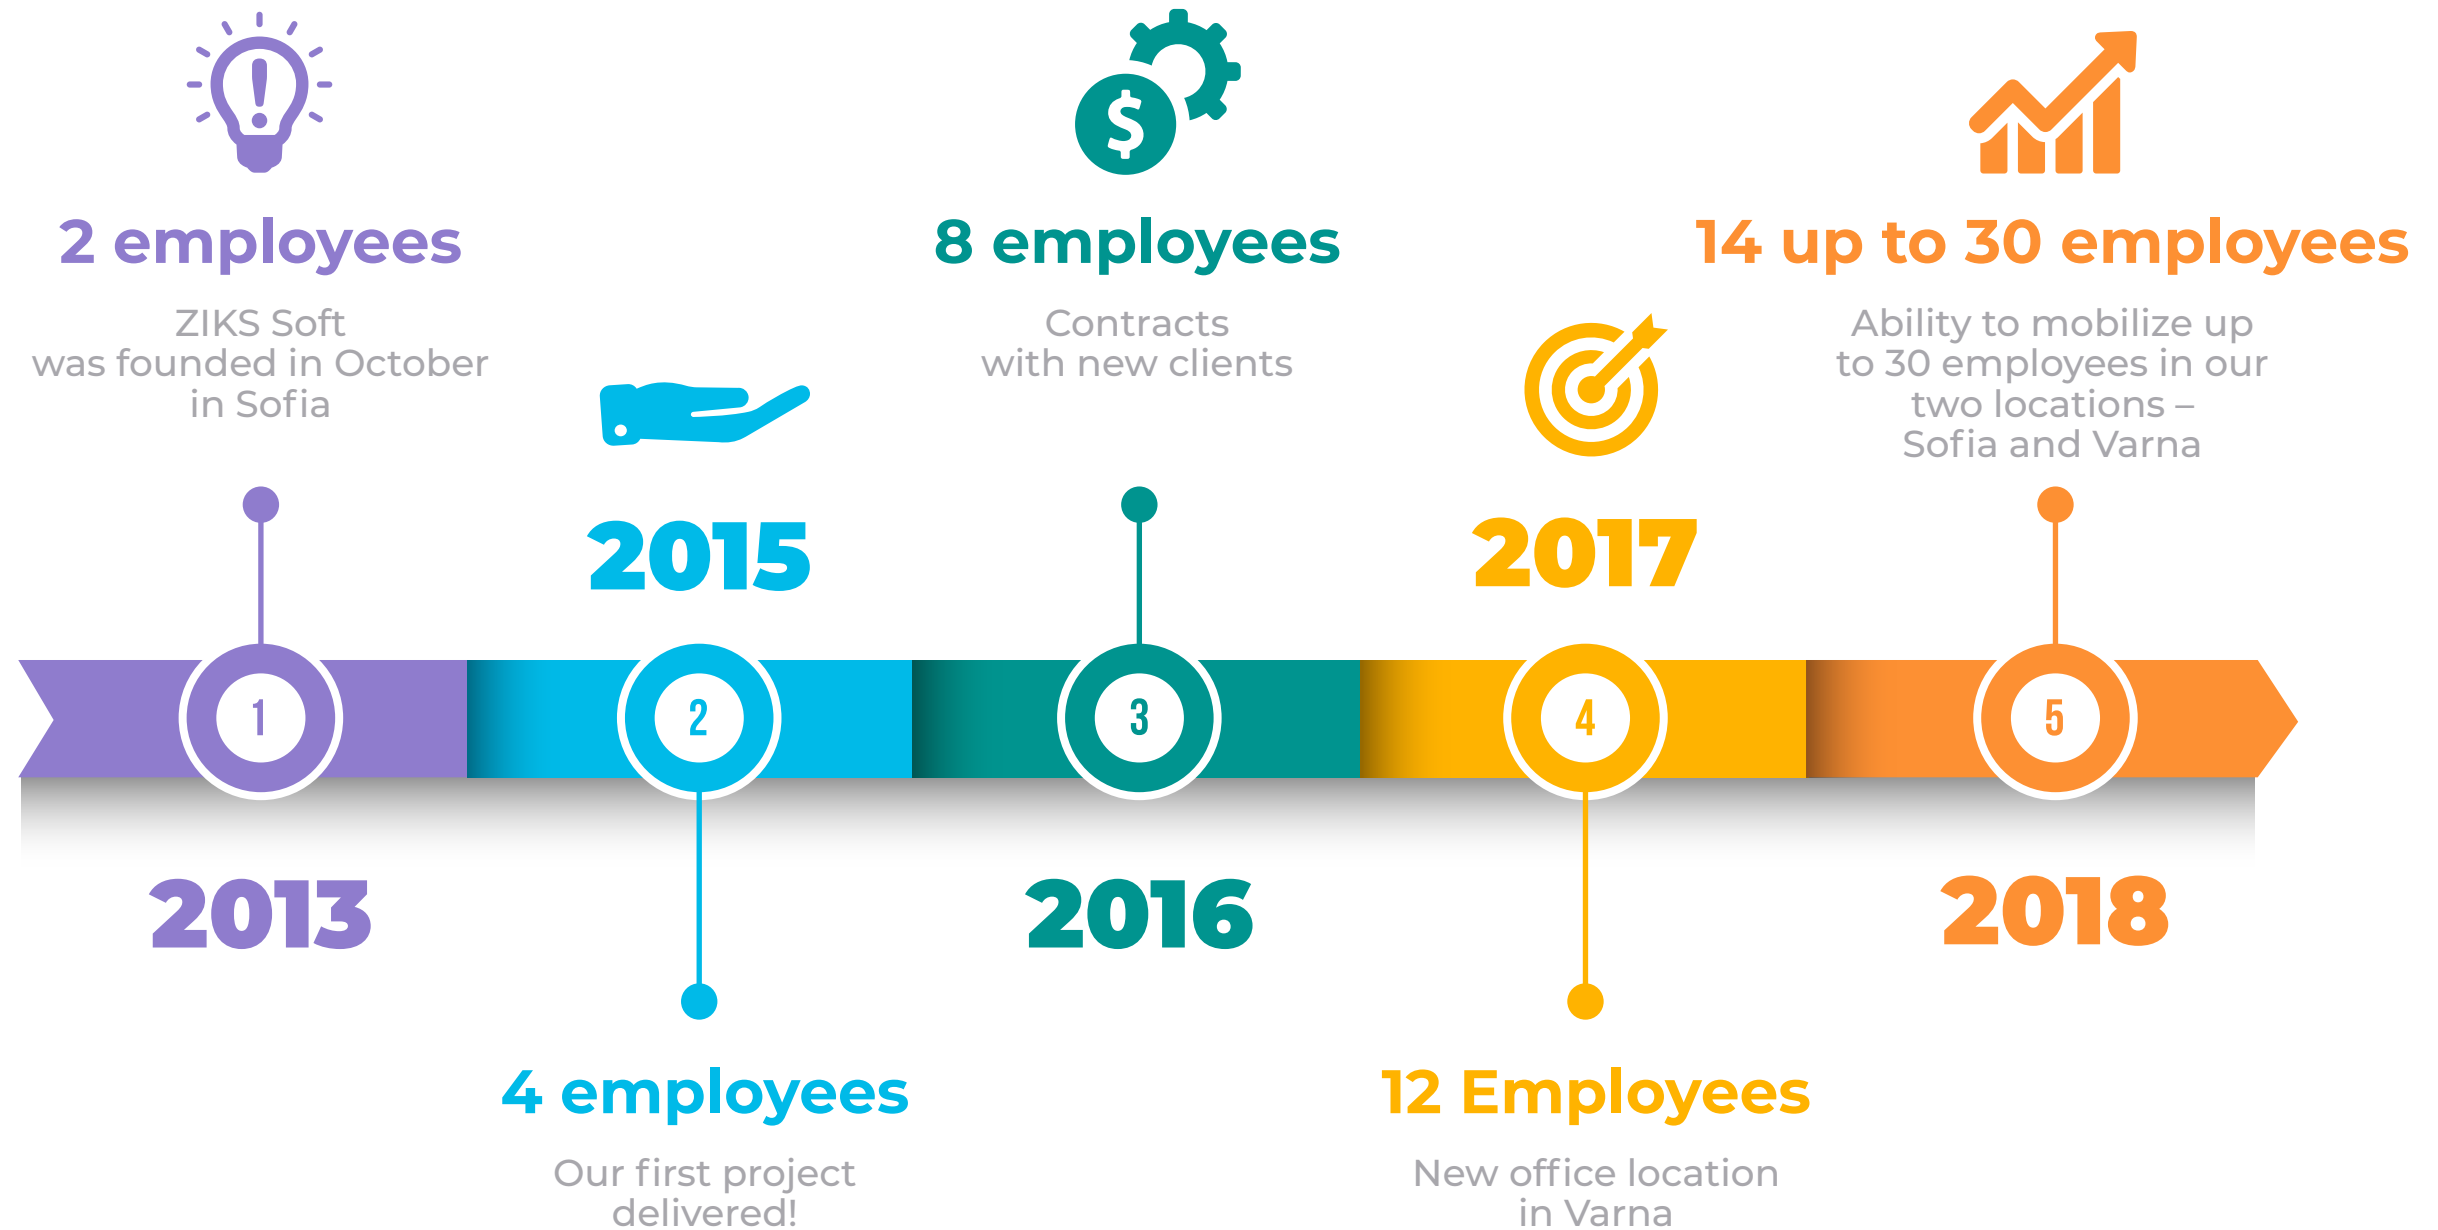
2 employees

ZIKS Soft was founded in October in Sofia

1

2013

2015

2

4 employees

Our first project delivered!

8 employees

Contracts with new clients

3

2016

2017

4

12 Employees

New office location in Varna

14 up to 30 employees

Ability to mobilize up to 30 employees in our two locations – Sofia and Varna

5

2018